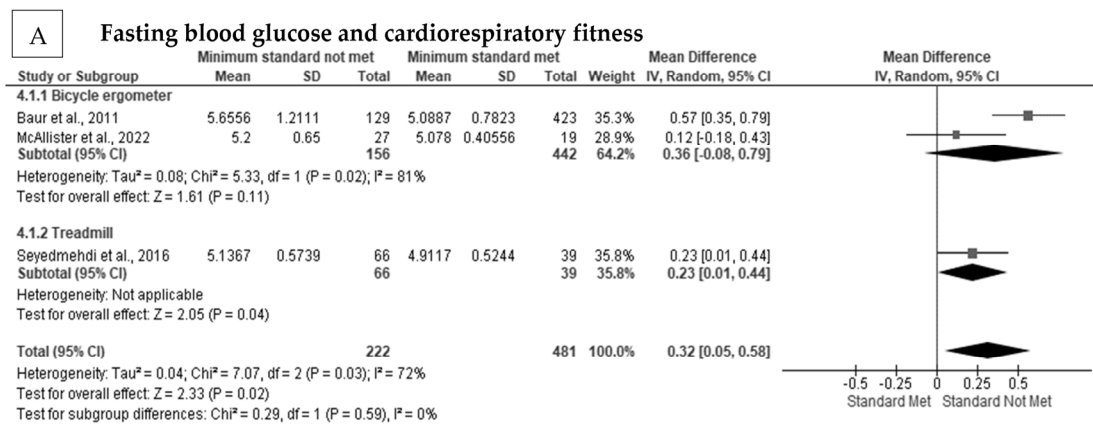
A

**Fasting blood glucose and cardiorespiratory fitness**

| Study or Subgroup | Minimum standard not met Mean | SD | Total | Minimum standard met Mean | SD | Total | Weight | Mean Difference IV, Random, 95% CI |
|---|---|---|---|---|---|---|---|---|
| **4.1.1 Bicycle ergometer** | | | | | | | | |
| Baur et al., 2011 | 5.6556 | 1.2111 | 129 | 5.0887 | 0.7823 | 423 | 35.3% | 0.57 [0.35, 0.79] |
| McAllister et al., 2022 | 5.2 | 0.65 | 27 | 5.078 | 0.40556 | 19 | 28.9% | 0.12 [-0.18, 0.43] |
| **Subtotal (95% CI)** | | | **156** | | | **442** | **64.2%** | **0.36 [-0.08, 0.79]** |
| Heterogeneity: Tau² = 0.08; Chi² = 5.33, df = 1 (P = 0.02); I² = 81% | | | | | | | | |
| Test for overall effect: Z = 1.61 (P = 0.11) | | | | | | | | |
| **4.1.2 Treadmill** | | | | | | | | |
| Seyedmehdi et al., 2016 | 5.1367 | 0.5739 | 66 | 4.9117 | 0.5244 | 39 | 35.8% | 0.23 [0.01, 0.44] |
| **Subtotal (95% CI)** | | | **66** | | | **39** | **35.8%** | **0.23 [0.01, 0.44]** |
| Heterogeneity: Not applicable | | | | | | | | |
| Test for overall effect: Z = 2.05 (P = 0.04) | | | | | | | | |
| **Total (95% CI)** | | | **222** | | | **481** | **100.0%** | **0.32 [0.05, 0.58]** |
| Heterogeneity: Tau² = 0.04; Chi² = 7.07, df = 2 (P = 0.03); I² = 72% | | | | | | | | |
| Test for overall effect: Z = 2.33 (P = 0.02) | | | | | | | | |
| Test for subgroup differences: Chi² = 0.29, df = 1 (P = 0.59), I² = 0% | | | | | | | | |

Mean Difference
IV, Random, 95% CI

-0.5 -0.25 0 0.25 0.5
Standard Met Standard Not Met